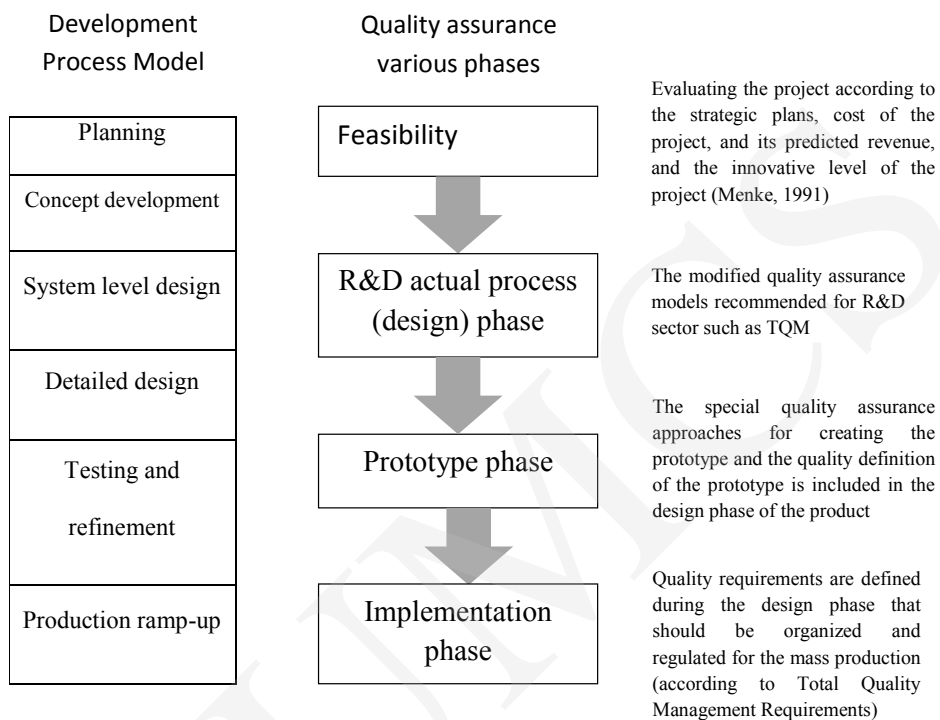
Development Process Model

Planning

Concept development

System level design

Detailed design

Testing and refinement

Production ramp-up

Quality assurance various phases

Feasibility

R&D actual process (design) phase

Prototype phase

Implementation phase

Evaluating the project according to the strategic plans, cost of the project, and its predicted revenue, and the innovative level of the project (Menke, 1991)

The modified quality assurance models recommended for R&D sector such as TQM

The special quality assurance approaches for creating the prototype and the quality definition of the prototype is included in the design phase of the product

Quality requirements are defined during the design phase that should be organized and regulated for the mass production (according to Total Quality Management Requirements)